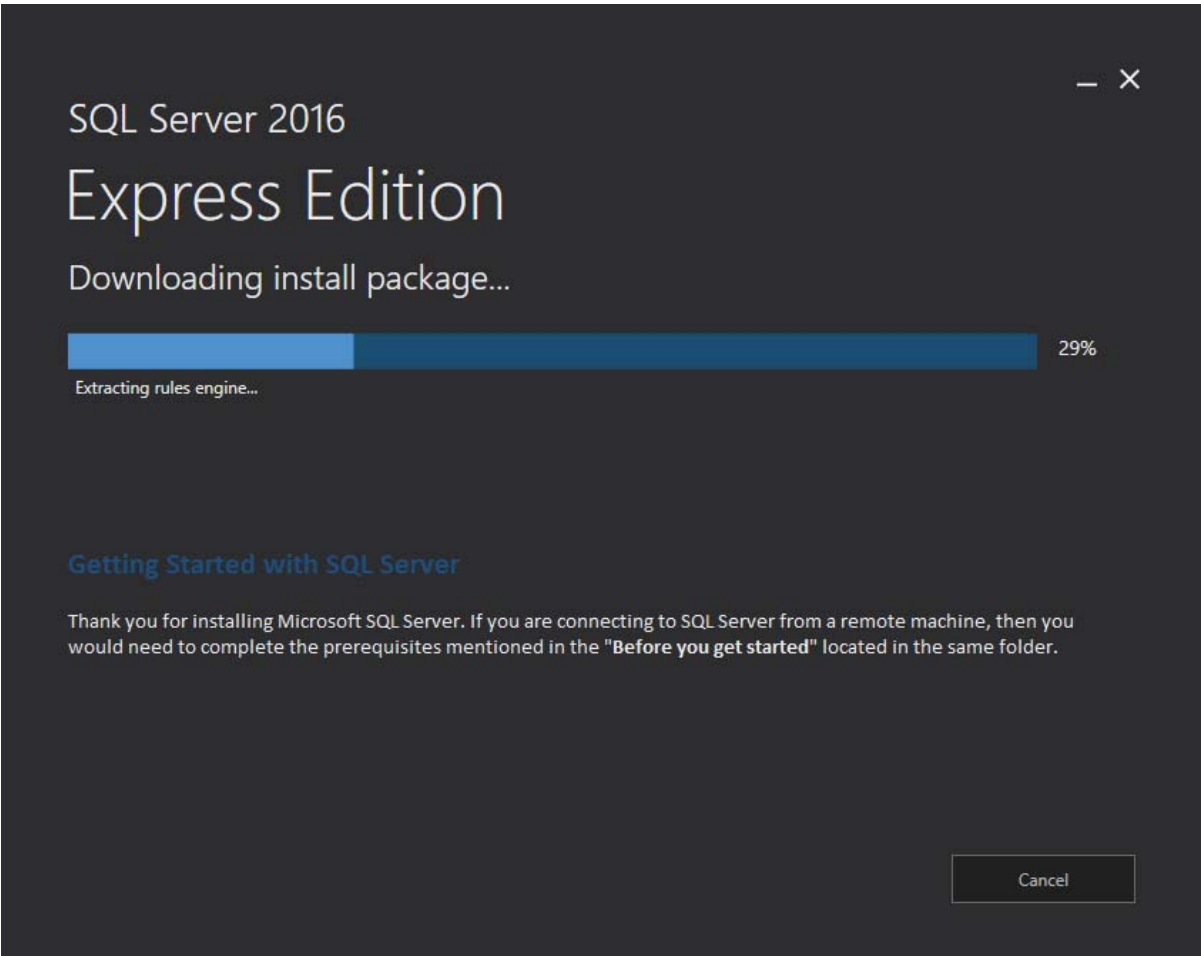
– ×

SQL Server 2016

Express Edition

Downloading install package...

29%

Extracting rules engine...

Getting Started with SQL Server

Thank you for installing Microsoft SQL Server. If you are connecting to SQL Server from a remote machine, then you would need to complete the prerequisites mentioned in the "Before you get started" located in the same folder.

Cancel